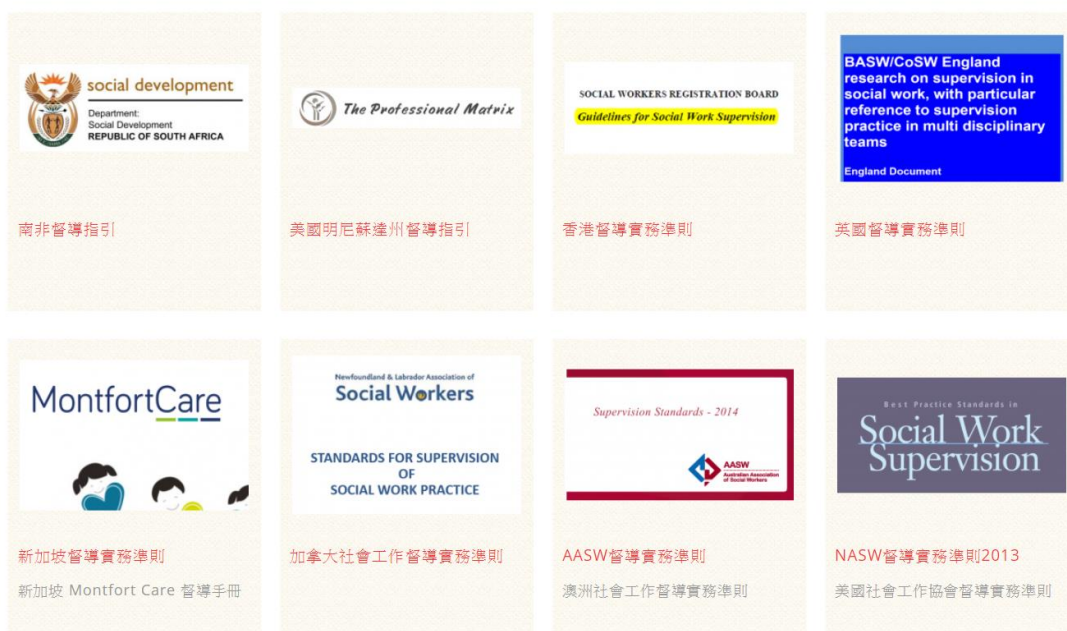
social development
Department:
Social Development
REPUBLIC OF SOUTH AFRICA

南非督導指引

The Professional Matrix

美國明尼蘇達州督導指引

SOCIAL WORKERS REGISTRATION BOARD
Guidelines for Social Work Supervision

香港督導實務準則

BASW/CoSW England research on supervision in social work, with particular reference to supervision practice in multi disciplinary teams
England Document

英國督導實務準則

MontfortCare

新加坡督導實務準則

新加坡 Montfort Care 督導手冊

Newfoundland & Labrador Association of
Social Workers

STANDARDS FOR SUPERVISION OF SOCIAL WORK PRACTICE

加拿大社會工作督導實務準則

Supervision Standards - 2014

AASW
Australian Association of Social Workers

AASW督導實務準則

澳洲社會工作督導實務準則

Best Practice Standards in
Social Work Supervision

NASW督導實務準則2013

美國社會工作協會督導實務準則